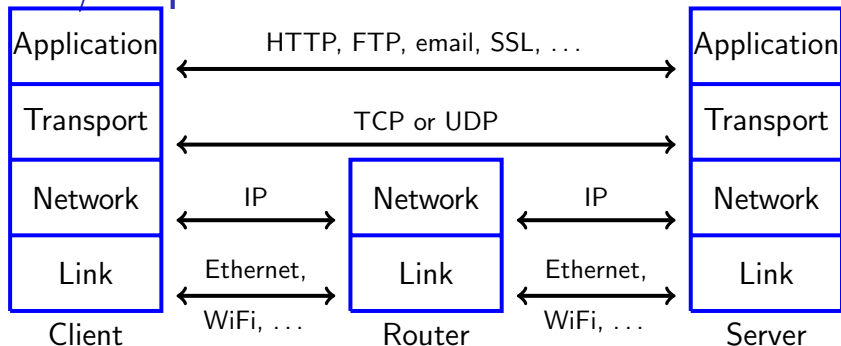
Application
Transport
Network
Link
Client

HTTP, FTP, email, SSL, . . .

TCP or UDP

IP

Ethernet, WiFi, . . .

Network
Link
Router

IP

Ethernet, WiFi, . . .

Application
Transport
Network
Link
Server